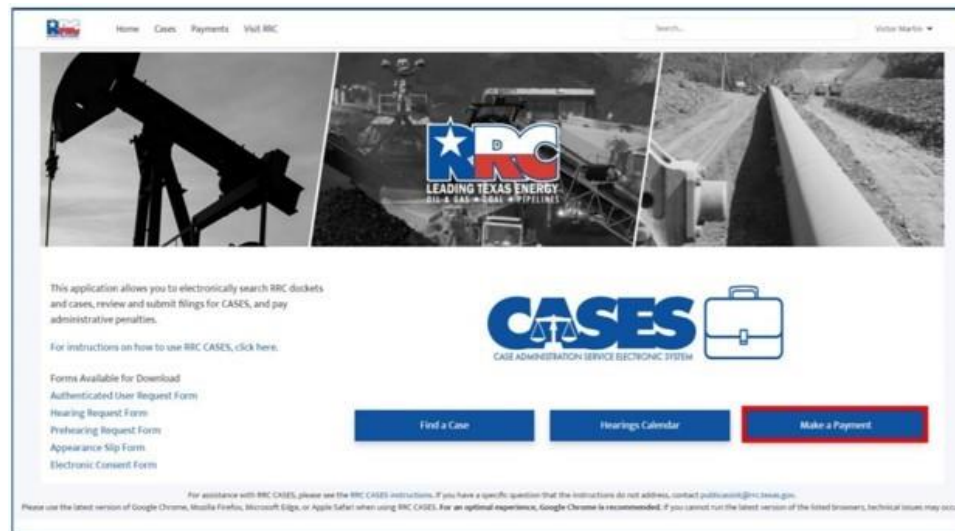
Home Cases Payments Visit RRC

Search...

Victor Martin

RRC
LEADING TEXAS ENERGY
OIL & GAS • COAL • PIPELINES

This application allows you to electronically search RRC dockets and cases, review and submit filings for CASES, and pay administrative penalties.

For instructions on how to use RRC CASES, click here.

Forms Available for Download
Authenticated User Request Form
Hearing Request Form
Prehearing Request Form
Appearance Slip Form
Electronic Consent Form

CASES
CASE ADMINISTRATION SERVICE ELECTRONIC SYSTEM

Find a Case

Hearings Calendar

Make a Payment

For assistance with RRC CASES, please see the RRC CASES instructions. If you have a specific question that the instructions do not address, contact publicassist@rrc.texas.gov.
Please use the latest version of Google Chrome, Mozilla Firefox, Microsoft Edge, or Apple Safari when using RRC CASES. For an optimal experience, Google Chrome is recommended. If you cannot run the latest version of the listed browsers, technical issues may occ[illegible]